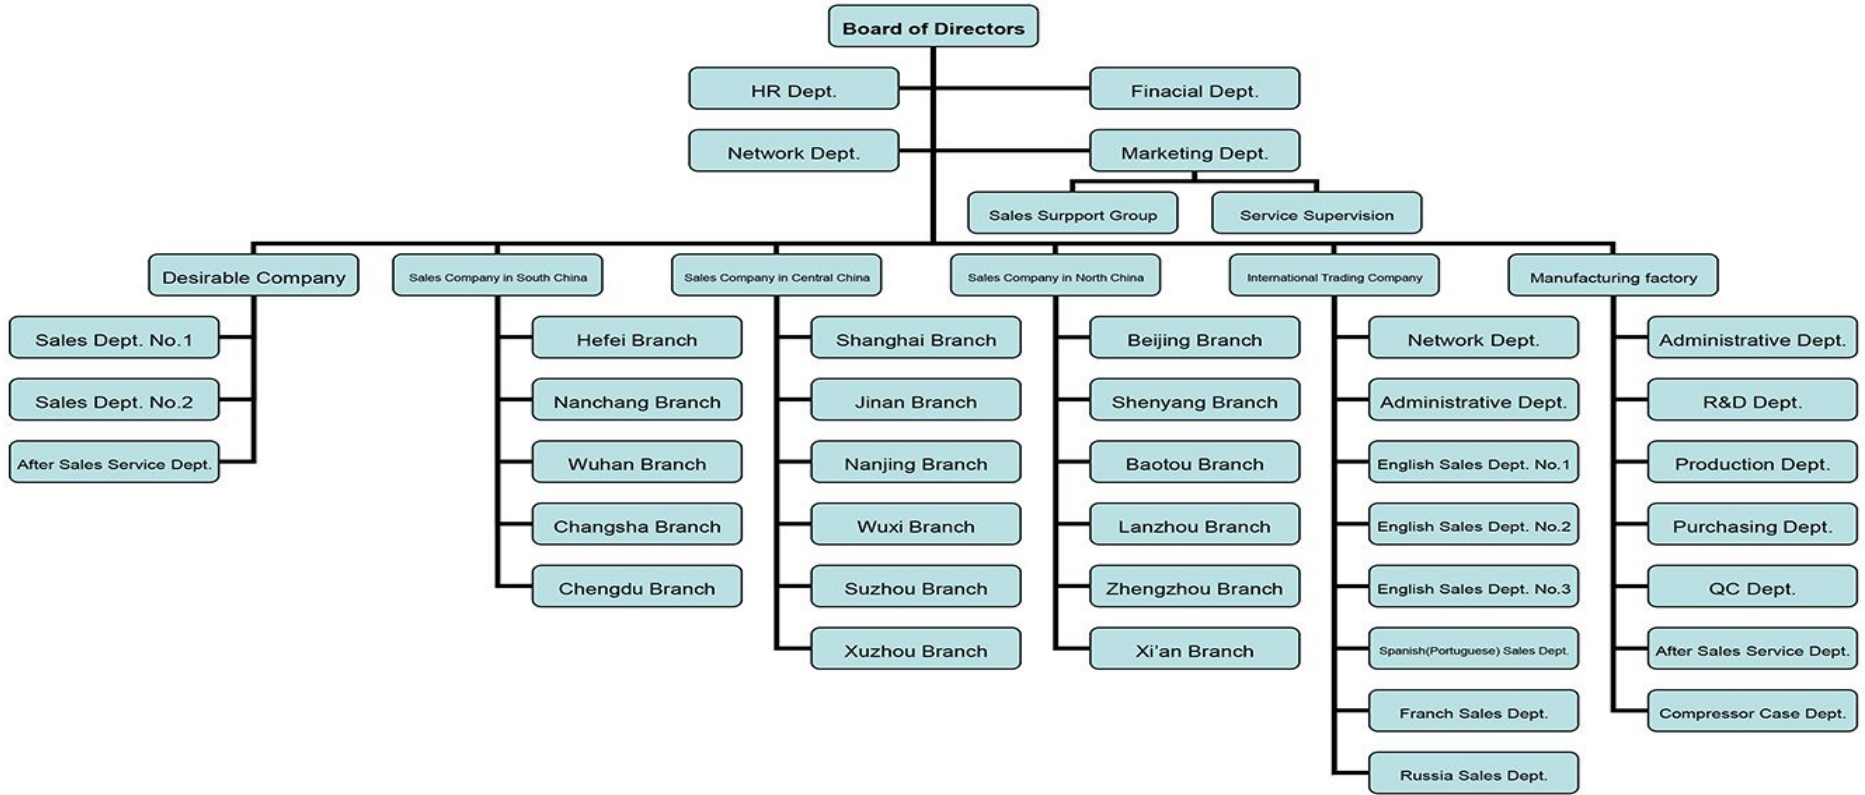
Board of Directors

HR Dept.

Finacial Dept.

Network Dept.

Marketing Dept.

Sales Surpport Group

Service Supervision

Desirable Company

Sales Dept. No.1

Sales Dept. No.2

After Sales Service Dept.

Sales Company in South China

Hefei Branch

Nanchang Branch

Wuhan Branch

Changsha Branch

Chengdu Branch

Sales Company in Central China

Shanghai Branch

Jinan Branch

Nanjing Branch

Wuxi Branch

Suzhou Branch

Xuzhou Branch

Sales Company in North China

Beijing Branch

Shenyang Branch

Baotou Branch

Lanzhou Branch

Zhengzhou Branch

Xi'an Branch

International Trading Company

Network Dept.

Administrative Dept.

English Sales Dept. No.1

English Sales Dept. No.2

English Sales Dept. No.3

Spanish(Portuguese) Sales Dept.

Franch Sales Dept.

Russia Sales Dept.

Manufacturing factory

Administrative Dept.

R&D Dept.

Production Dept.

Purchasing Dept.

QC Dept.

After Sales Service Dept.

Compressor Case Dept.